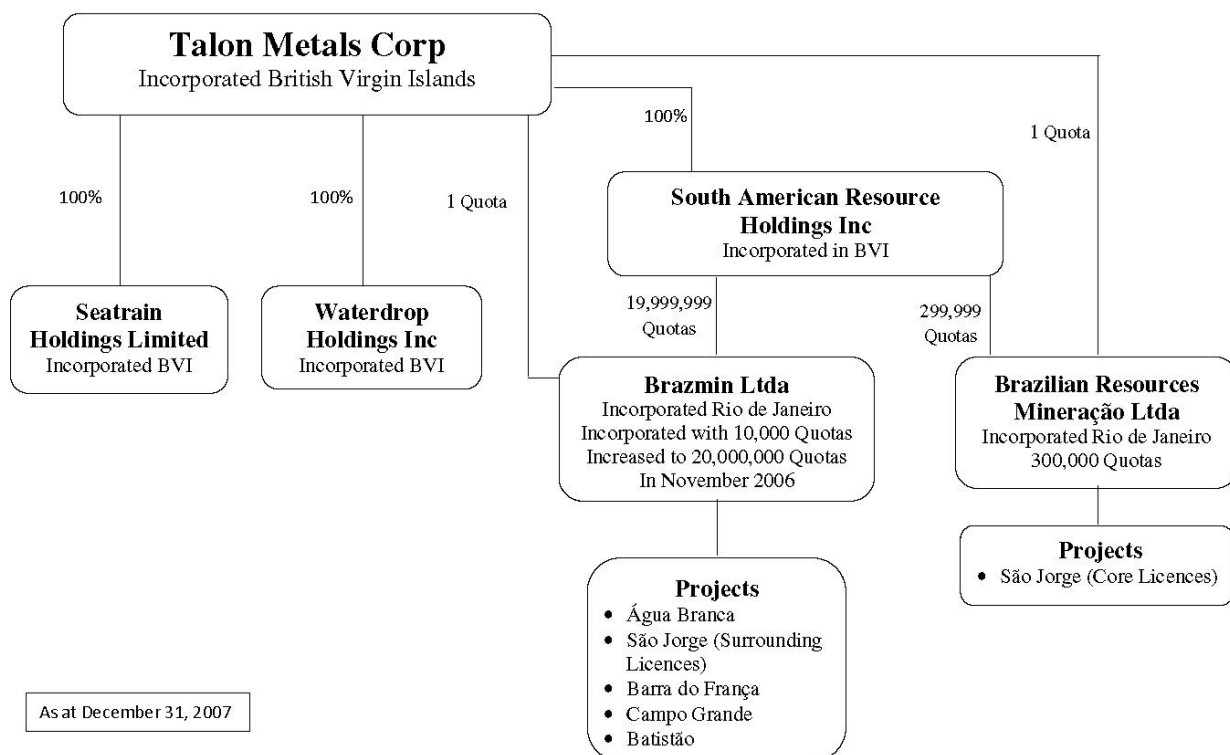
Talon Metals Corp
Incorporated British Virgin Islands

100%

1 Quota

100%

100%

1 Quota

South American Resource Holdings Inc
Incorporated in BVI

Seatrain Holdings Limited
Incorporated BVI

Waterdrop Holdings Inc
Incorporated BVI

19,999,999 Quotas

299,999 Quotas

Brazmin Ltda
Incorporated Rio de Janeiro
Incorporated with 10,000 Quotas
Increased to 20,000,000 Quotas
In November 2006

Brazilian Resources Mineração Ltda
Incorporated Rio de Janeiro
300,000 Quotas

Projects
- São Jorge (Core Licences)

Projects
- Água Branca
- São Jorge (Surrounding Licences)
- Barra do França
- Campo Grande
- Batistão

As at December 31, 2007